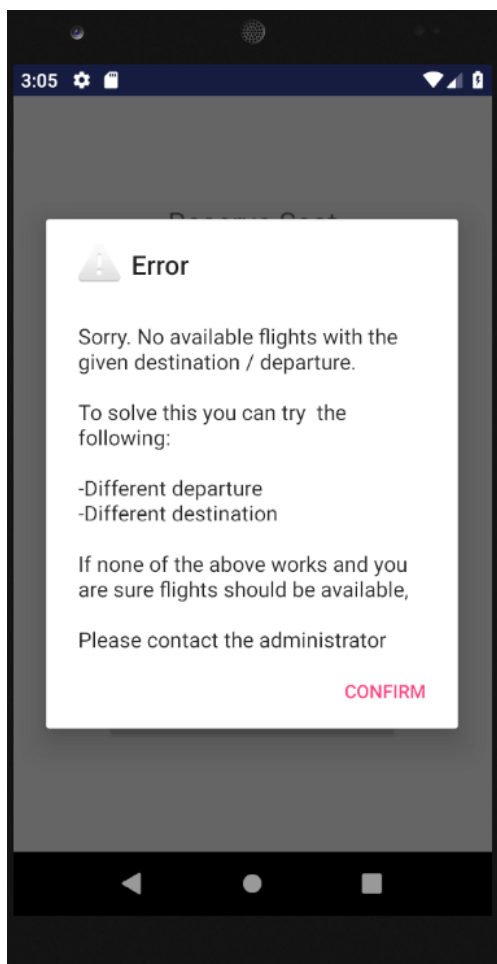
3:05

Error

Sorry. No available flights with the given destination / departure.

To solve this you can try the following:

-Different departure
-Different destination

If none of the above works and you are sure flights should be available,

Please contact the administrator

CONFIRM